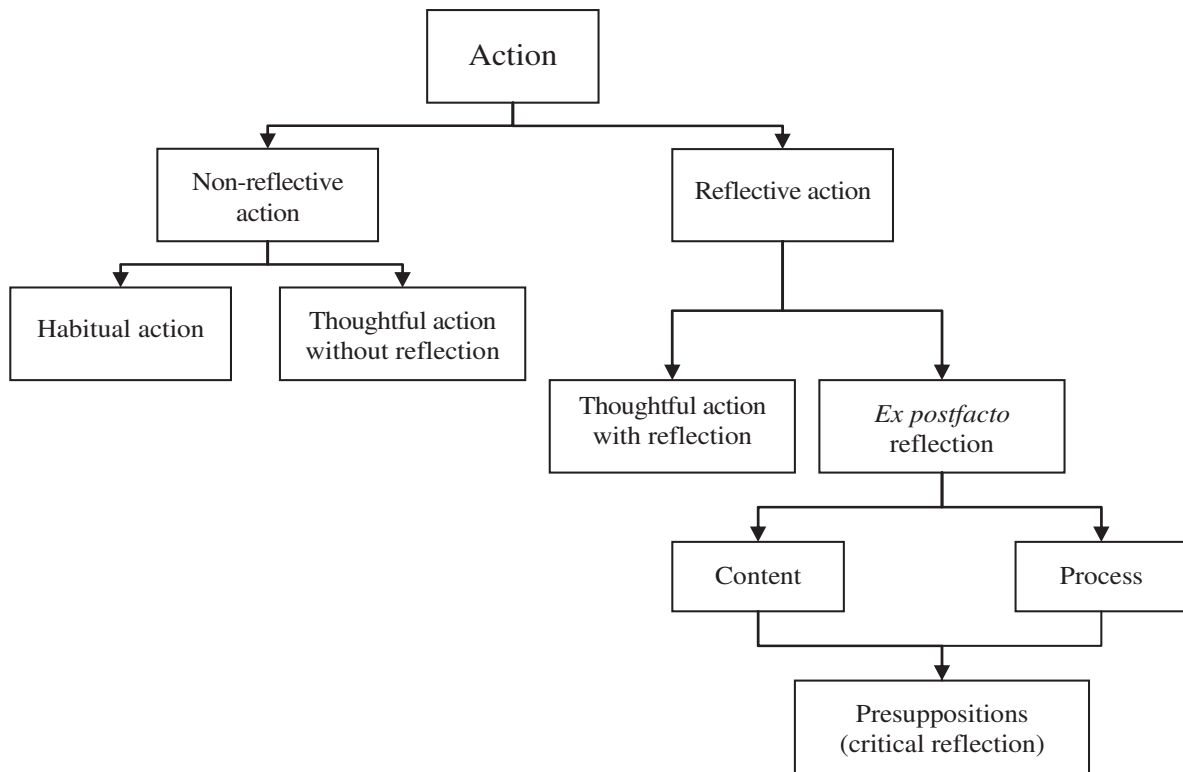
Action

Non-reflective action

Reflective action

Habitual action

Thoughtful action without reflection

Thoughtful action with reflection

Ex postfacto reflection

Content

Process

Presuppositions (critical reflection)